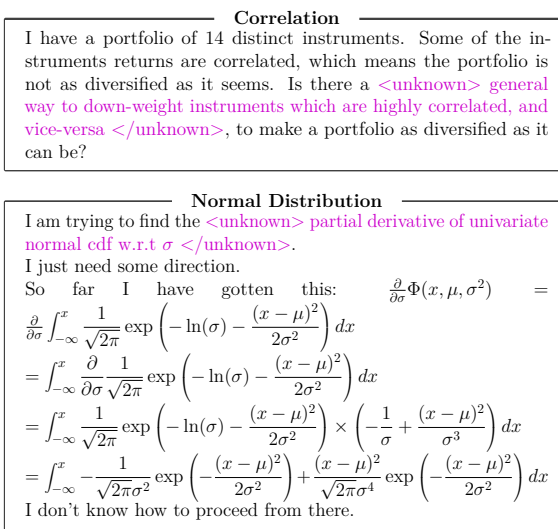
Correlation

I have a portfolio of 14 distinct instruments. Some of the instruments returns are correlated, which means the portfolio is not as diversified as it seems. Is there a <unknown> general way to down-weight instruments which are highly correlated, and vice-versa </unknown>, to make a portfolio as diversified as it can be?

Normal Distribution

I am trying to find the <unknown> partial derivative of univariate normal cdf w.r.t $\sigma$ </unknown>.

I just need some direction.

So far I have gotten this: $\frac{\partial}{\partial\sigma}\Phi(x,\mu,\sigma^2) = \frac{\partial}{\partial\sigma}\int_{-\infty}^{x}\frac{1}{\sqrt{2\pi}}\exp\left(-\ln(\sigma)-\frac{(x-\mu)^2}{2\sigma^2}\right)dx$
$=\int_{-\infty}^{x}\frac{\partial}{\partial\sigma}\frac{1}{\sqrt{2\pi}}\exp\left(-\ln(\sigma)-\frac{(x-\mu)^2}{2\sigma^2}\right)dx$
$=\int_{-\infty}^{x}\frac{1}{\sqrt{2\pi}}\exp\left(-\ln(\sigma)-\frac{(x-\mu)^2}{2\sigma^2}\right)\times\left(-\frac{1}{\sigma}+\frac{(x-\mu)^2}{\sigma^3}\right)dx$
$=\int_{-\infty}^{x}-\frac{1}{\sqrt{2\pi}\sigma^2}\exp\left(-\frac{(x-\mu)^2}{2\sigma^2}\right)+\frac{(x-\mu)^2}{\sqrt{2\pi}\sigma^4}\exp\left(-\frac{(x-\mu)^2}{2\sigma^2}\right)dx$

I don't know how to proceed from there.